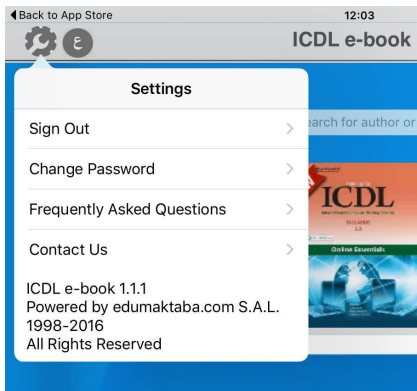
◀ Back to App Store
12:03
ع
ICDL e-book
Settings
Sign Out
Change Password
Frequently Asked Questions
Contact Us
ICDL e-book 1.1.1
Powered by edumaktaba.com S.A.L.
1998-2016
All Rights Reserved
earch for author or
ICDL
Online Essentials